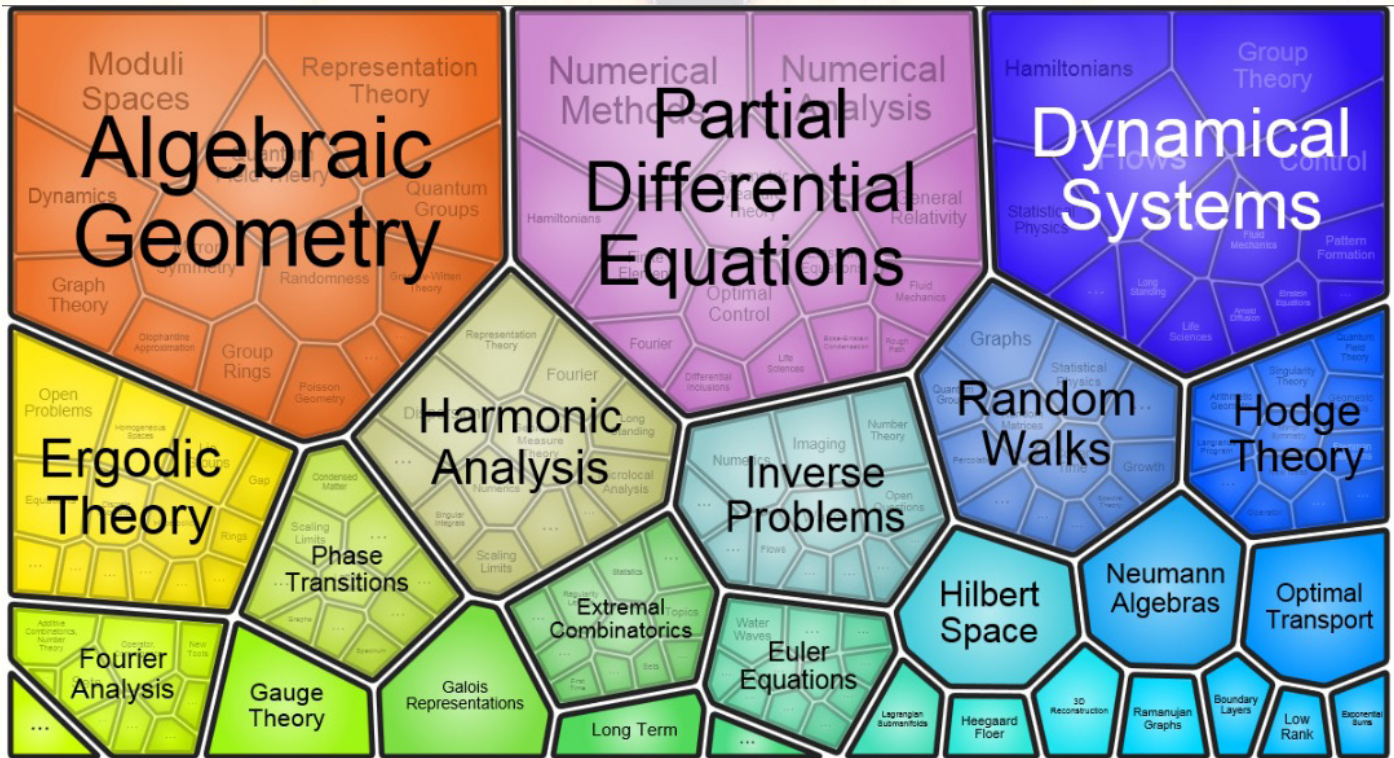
Moduli Spaces
Representation Theory
Algebraic Geometry
Field Theory
Dynamics
Quantum Groups
Symmetry
Graph Theory
Randomness
Gromov-Witten Theory
Diophantine Approximation
Group Rings
Poisson Geometry
...

Numerical Methods
Numerical Analysis
Partial Differential Equations
Hamiltonians
General Relativity
Optimal Control
Fluid Mechanics
Fourier
Differential Inclusions
Life Sciences
Bose-Einstein Condensation
Rough Path

Hamiltonians
Group Theory
Dynamical Systems
Flows
Control
Statistical Physics
Fluid Mechanics
Pattern Formation
...
Long Standing
Arnold Diffusion
Einstein Equations
Life Sciences

Open Problems
Homogeneous Spaces
Ergodic Theory
Gap
Rings
...

Representation Theory
Fourier
Harmonic Analysis
Long Standing
Measure Theory
Microlocal Analysis
Numerics
Singular Integrals
Scaling Limits
...

Graphs
Statistical Physics
Random Walks
Matrices
Growth
Time
...

Quantum Field Theory
Singularity Theory
Hodge Theory
...

Imaging
Number Theory
Numerics
Inverse Problems
Open Questions
Flows

Condensed Matter
Scaling Limits
Phase Transitions
Graphs
Spectrum
...

Statistics
Regularity Lemma
Extremal Combinatorics
Topics
Sets
First Time

Water Waves
Euler Equations

Hilbert Space
Neumann Algebras
Optimal Transport

Additive Combinatorics, Number Theory
Operator
New Tools
Fourier Analysis
...

Gauge Theory
Galois Representations
Long Term
...
Lagrangian Submanifolds
Heegaard Floer
3D Reconstruction
Ramanujan Graphs
Boundary Layers
Low Rank
Exponential Sums